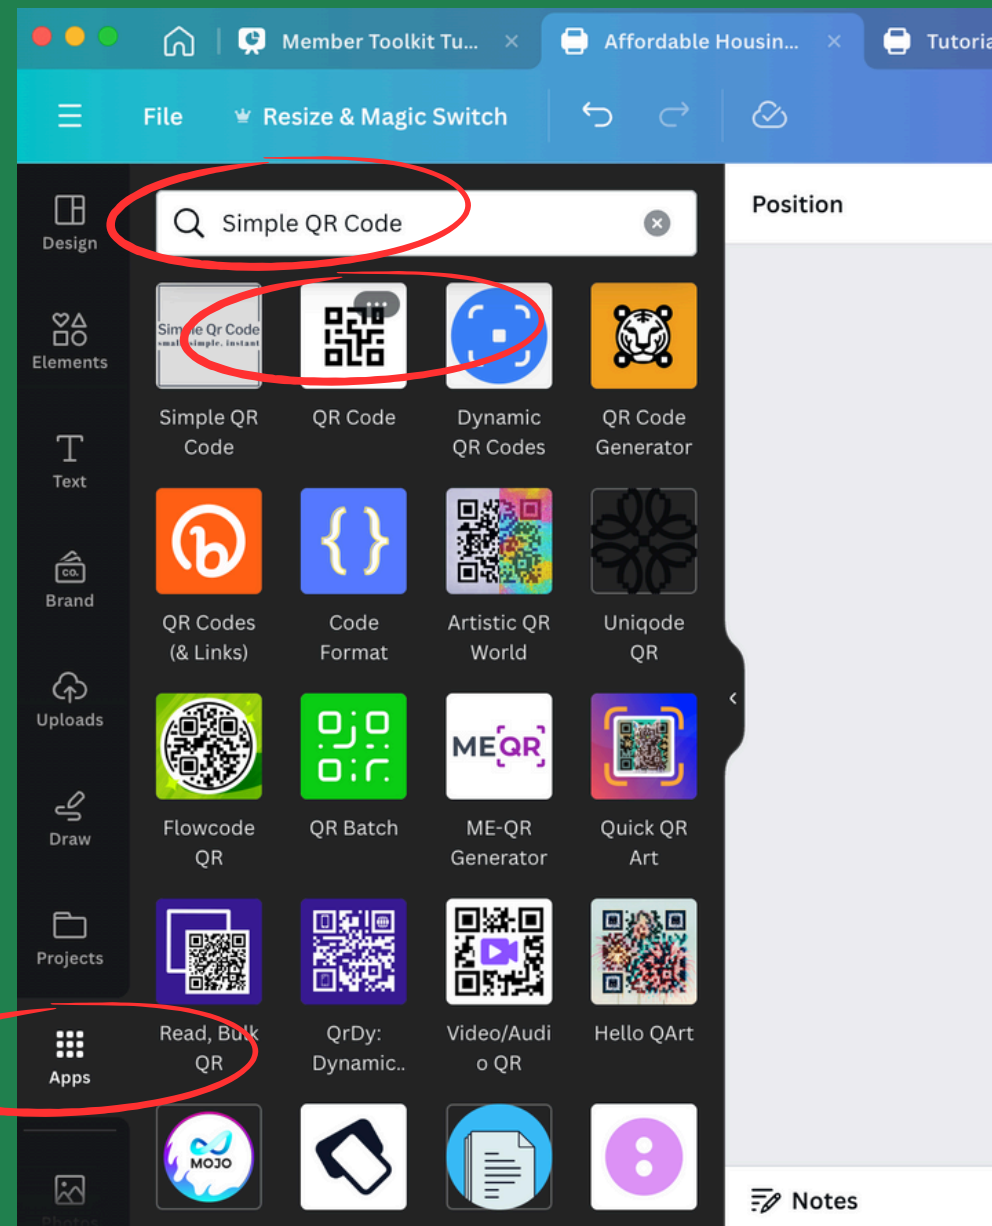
Member Toolkit Tu... ×
Affordable Housin... ×
Tutoria

File
Resize & Magic Switch

Design
Elements
Text
Brand
Uploads
Draw
Projects
Apps

Simple QR Code

Simple Qr Code
small. simple. instant

Simple QR Code
QR Code
Dynamic QR Codes
QR Code Generator
QR Codes (& Links)
Code Format
Artistic QR World
Uniqode QR
Flowcode QR
QR Batch
ME-QR Generator
Quick QR Art
Read, Bulk QR
QrDy: Dynamic..
Video/Audio QR
Hello QArt

MOJO

Position

Notes